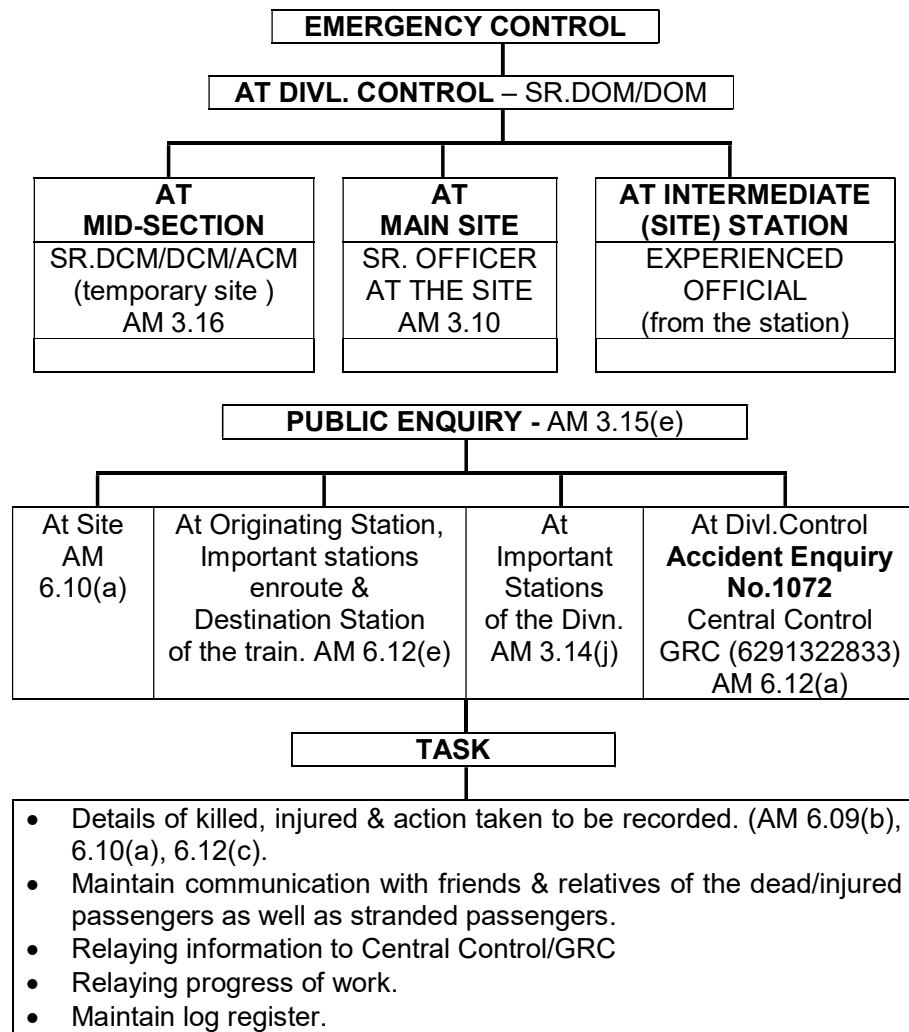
EMERGENCY CONTROL

AT DIVL. CONTROL – SR.DOM/DOM

AT MID-SECTION
SR.DCM/DCM/ACM (temporary site ) AM 3.16

AT MAIN SITE
SR. OFFICER AT THE SITE AM 3.10

AT INTERMEDIATE (SITE) STATION
EXPERIENCED OFFICIAL (from the station)

PUBLIC ENQUIRY - AM 3.15(e)

| At Site AM 6.10(a) | At Originating Station, Important stations enroute & Destination Station of the train. AM 6.12(e) | At Important Stations of the Divn. AM 3.14(j) | At Divl.Control **Accident Enquiry No.1072** Central Control GRC (6291322833) AM 6.12(a) |
|---|---|---|---|

TASK

- Details of killed, injured & action taken to be recorded. (AM 6.09(b), 6.10(a), 6.12(c).
- Maintain communication with friends & relatives of the dead/injured passengers as well as stranded passengers.
- Relaying information to Central Control/GRC
- Relaying progress of work.
- Maintain log register.